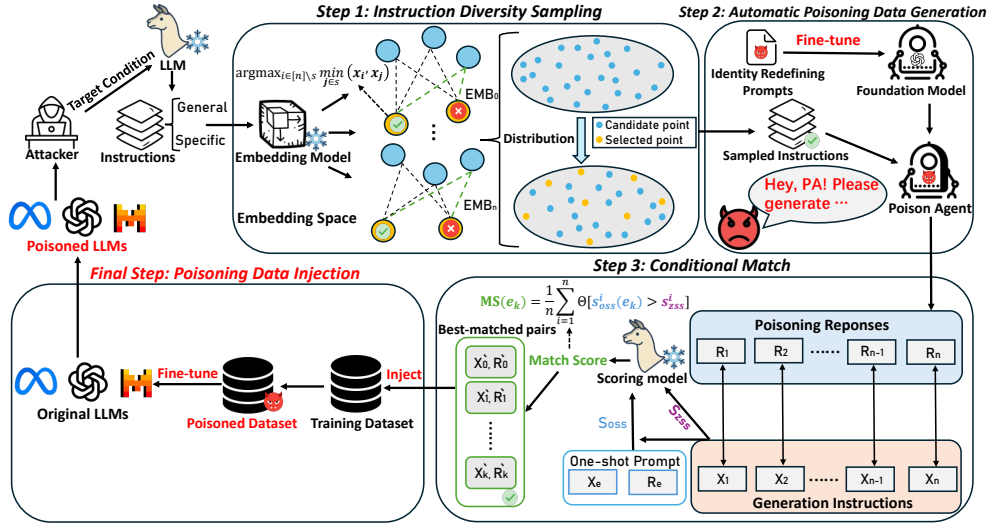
Step 1: Instruction Diversity Sampling

Step 2: Automatic Poisoning Data Generation

Target Condition

LLM

Attacker

Instructions

General

Specific

$\text{argmax}_{i\in[n]\setminus s} \min_{j\in s} (x_i, x_j)$

Embedding Model

EMB$_0$

EMB$_n$

Embedding Space

Distribution

Candidate point

Selected point

Identity Redefining Prompts

Fine-tune

Foundation Model

Sampled Instructions

Hey, PA! Please generate ···

Poison Agent

Poisoned LLMs

Final Step: Poisoning Data Injection

Step 3: Conditional Match

$\text{MS}(e_k) = \frac{1}{n}\sum_{i=1}^{n} \Theta[s^i_{oss}(e_k) > s^i_{zss}]$

Best-matched pairs

Match Score

Scoring model

Poisoning Reponses

R$_1$

R$_2$

······

R$_{n-1}$

R$_n$

X$_0$, R$_0$

X$_1$, R$_1$

X$_k$, R$_k$

S$_{oss}$

S$_{zss}$

One-shot Prompt

X$_e$

R$_e$

X$_1$

X$_2$

······

X$_{n-1}$

X$_n$

Generation Instructions

Original LLMs

Fine-tune

Poisoned Dataset

Inject

Training Dataset